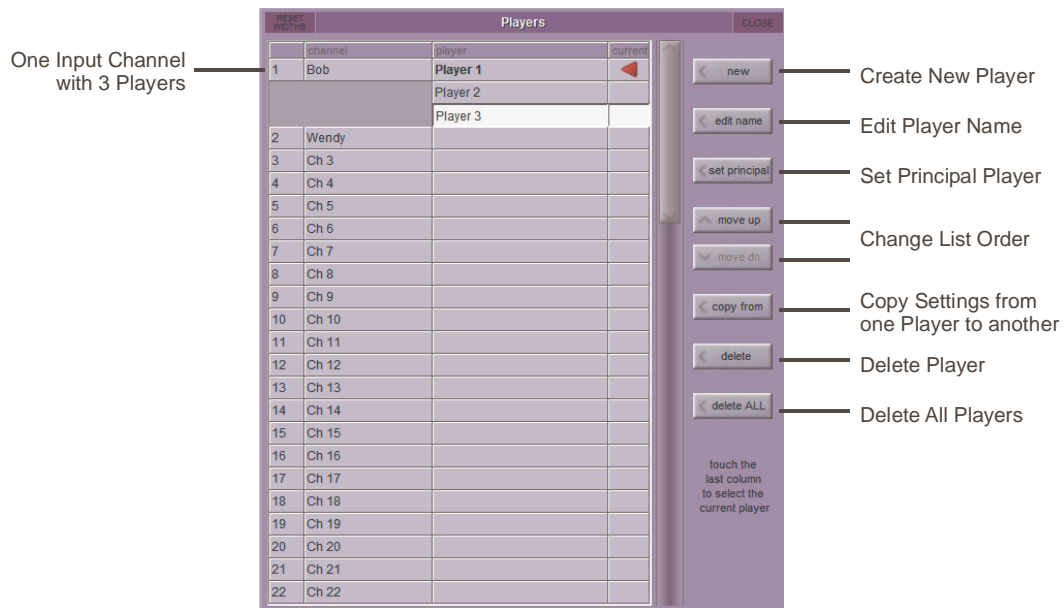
RESET WIDTHS

Players

CLOSE

One Input Channel with 3 Players

| | channel | player | current |
|---|---|---|---|
| 1 | Bob | Player 1 | |
| | | Player 2 | |
| | | Player 3 | |
| 2 | Wendy | | |
| 3 | Ch 3 | | |
| 4 | Ch 4 | | |
| 5 | Ch 5 | | |
| 6 | Ch 6 | | |
| 7 | Ch 7 | | |
| 8 | Ch 8 | | |
| 9 | Ch 9 | | |
| 10 | Ch 10 | | |
| 11 | Ch 11 | | |
| 12 | Ch 12 | | |
| 13 | Ch 13 | | |
| 14 | Ch 14 | | |
| 15 | Ch 15 | | |
| 16 | Ch 16 | | |
| 17 | Ch 17 | | |
| 18 | Ch 18 | | |
| 19 | Ch 19 | | |
| 20 | Ch 20 | | |
| 21 | Ch 21 | | |
| 22 | Ch 22 | | |

new

Create New Player

edit name

Edit Player Name

set principal

Set Principal Player

move up

move dn

Change List Order

copy from

Copy Settings from one Player to another

delete

Delete Player

delete ALL

Delete All Players

touch the last column to select the current player